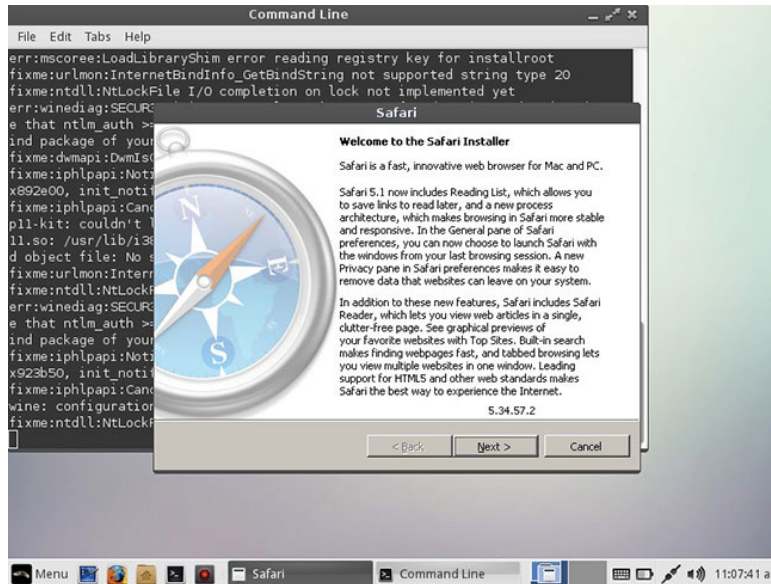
Command Line

File Edit Tabs Help

err:mscoree:LoadLibraryShim error reading registry key for installroot
fixme:urlmon:InternetBindInfo_GetBindString not supported string type 20
fixme:ntdll:NtLockFile I/O completion on lock not implemented yet
err:winediag:SECUR
e that ntlm_auth >
ind package of your
fixme:dwmapi:DwmIs
fixme:iphlpapi:Not
x892e00, init_noti
fixme:iphlpapi:Canc
p11-kit: couldn't l
11.so: /usr/lib/i3
d object file: No s
fixme:urlmon:Inter
fixme:ntdll:NtLock
err:winediag:SECUR
e that ntlm_auth >
ind package of your
fixme:iphlpapi:Not
x923b50, init_noti
fixme:iphlpapi:Canc
wine: configuration
fixme:ntdll:NtLockF

Safari

Welcome to the Safari Installer

Safari is a fast, innovative web browser for Mac and PC.

Safari 5.1 now includes Reading List, which allows you to save links to read later, and a new process architecture, which makes browsing in Safari more stable and responsive. In the General pane of Safari preferences, you can now choose to launch Safari with the windows from your last browsing session. A new Privacy pane in Safari preferences makes it easy to remove data that websites can leave on your system.

In addition to these new features, Safari includes Safari Reader, which lets you view web articles in a single, clutter-free page. See graphical previews of your favorite websites with Top Sites. Built-in search makes finding webpages fast, and tabbed browsing lets you view multiple websites in one window. Leading support for HTML5 and other web standards makes Safari the best way to experience the Internet.

5.34.57.2

< Back Next > Cancel

Menu Safari Command Line 11:07:41 a